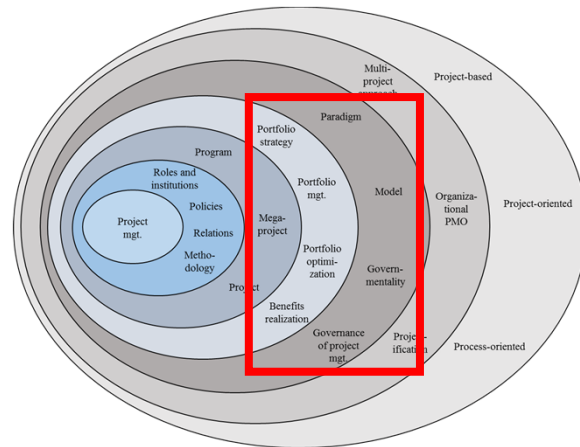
Multi-project approach

Project-based

Paradigm

Portfolio strategy

Program

Roles and institutions

Project mgt.

Policies

Relations

Methodology

Mega-project

Portfolio mgt.

Model

Organizational PMO

Project-oriented

Portfolio optimization

Project

Governmentality

Benefits realization

Governance of project mgt.

Projectification

Process-oriented